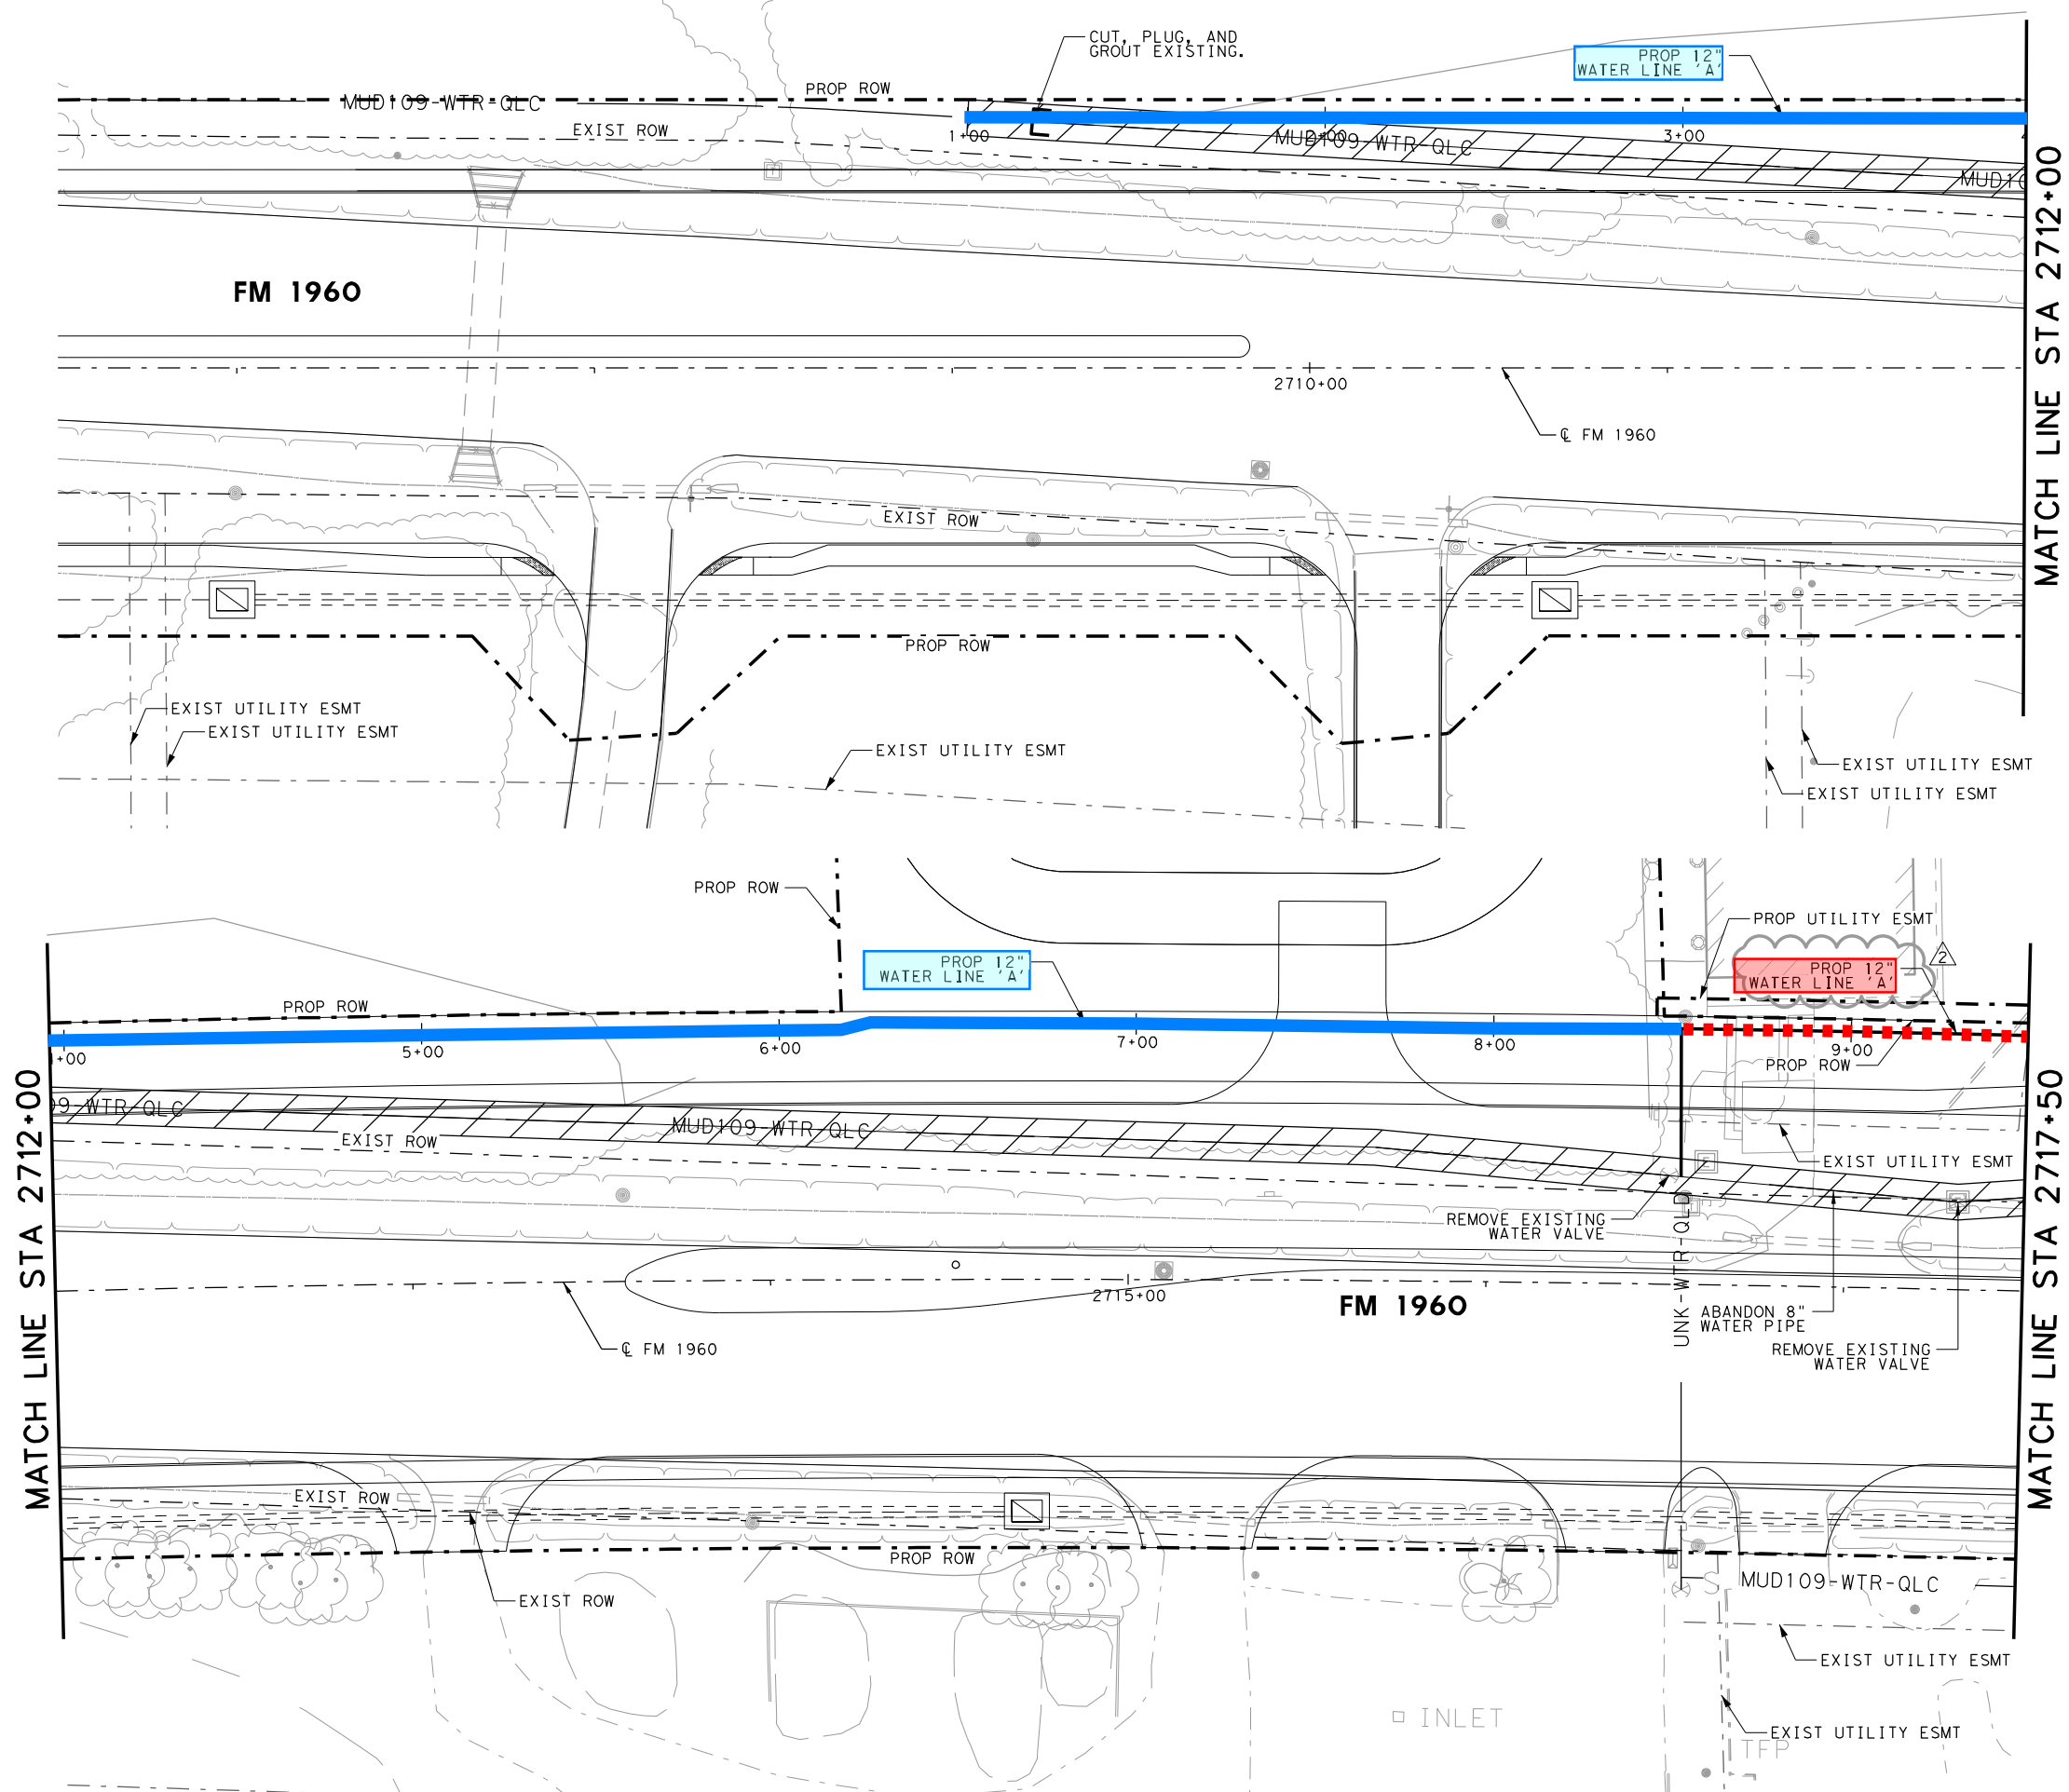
CUT, PLUG, AND GROUT EXISTING.

PROP 12" WATER LINE 'A'

PROP ROW

MUD109-WTR-QLC

EXIST ROW

1+00

MUD109-WTR-QLC

3+00

MUD10

MATCH LINE STA 2712+00

FM 1960

2710+00

℄ FM 1960

EXIST ROW

PROP ROW

EXIST UTILITY ESMT

EXIST UTILITY ESMT

EXIST UTILITY ESMT

EXIST UTILITY ESMT

EXIST UTILITY ESMT

PROP ROW

PROP 12" WATER LINE 'A'

PROP UTILITY ESMT

PROP 12" WATER LINE 'A'

2

PROP ROW

+00

5+00

6+00

7+00

8+00

9+00

PROP ROW

MATCH LINE STA 2712+00

MATCH LINE STA 2717+50

09-WTR-QLC

EXIST ROW

MUD109-WTR-QLC

EXIST UTILITY ESMT

REMOVE EXISTING WATER VALVE

UNK-WTR-QLD

2715+00

FM 1960

ABANDON 8" WATER PIPE

℄ FM 1960

REMOVE EXISTING WATER VALVE

EXIST ROW

PROP ROW

EXIST ROW

MUD109-WTR-QLC

EXIST UTILITY ESMT

INLET

EXIST UTILITY ESMT

TFP